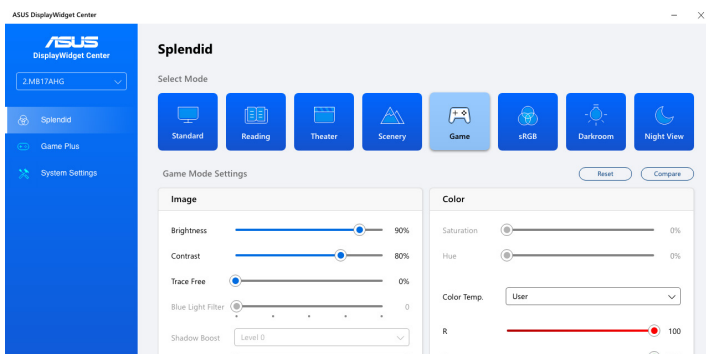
ASUS DisplayWidget Center

ASUS
DisplayWidget Center

2.MB17AHG

Splendid
Game Plus
System Settings

Splendid

Select Mode

Standard
Reading
Theater
Scenery
Game
sRGB
Darkroom
Night View

Game Mode Settings

Reset
Compare

Image

Brightness 90%
Contrast 80%
Trace Free 0%
Blue Light Filter 0
Shadow Boost Level 0

Color

Saturation 0%
Hue 0%
Color Temp. User
R 100